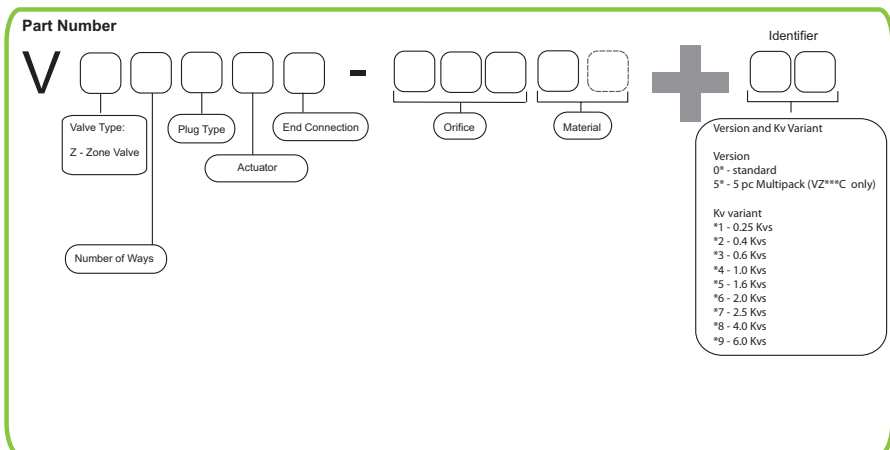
Part Number

V -

Identifier

Valve Type:

Z - Zone Valve

Plug Type

End Connection

Actuator

Orifice

Material

Number of Ways

Version and Kv Variant

Version
0* - standard
5* - 5 pc Multipack (VZ***C only)

Kv variant
*1 - 0.25 Kvs
*2 - 0.4 Kvs
*3 - 0.6 Kvs
*4 - 1.0 Kvs
*5 - 1.6 Kvs
*6 - 2.0 Kvs
*7 - 2.5 Kvs
*8 - 4.0 Kvs
*9 - 6.0 Kvs